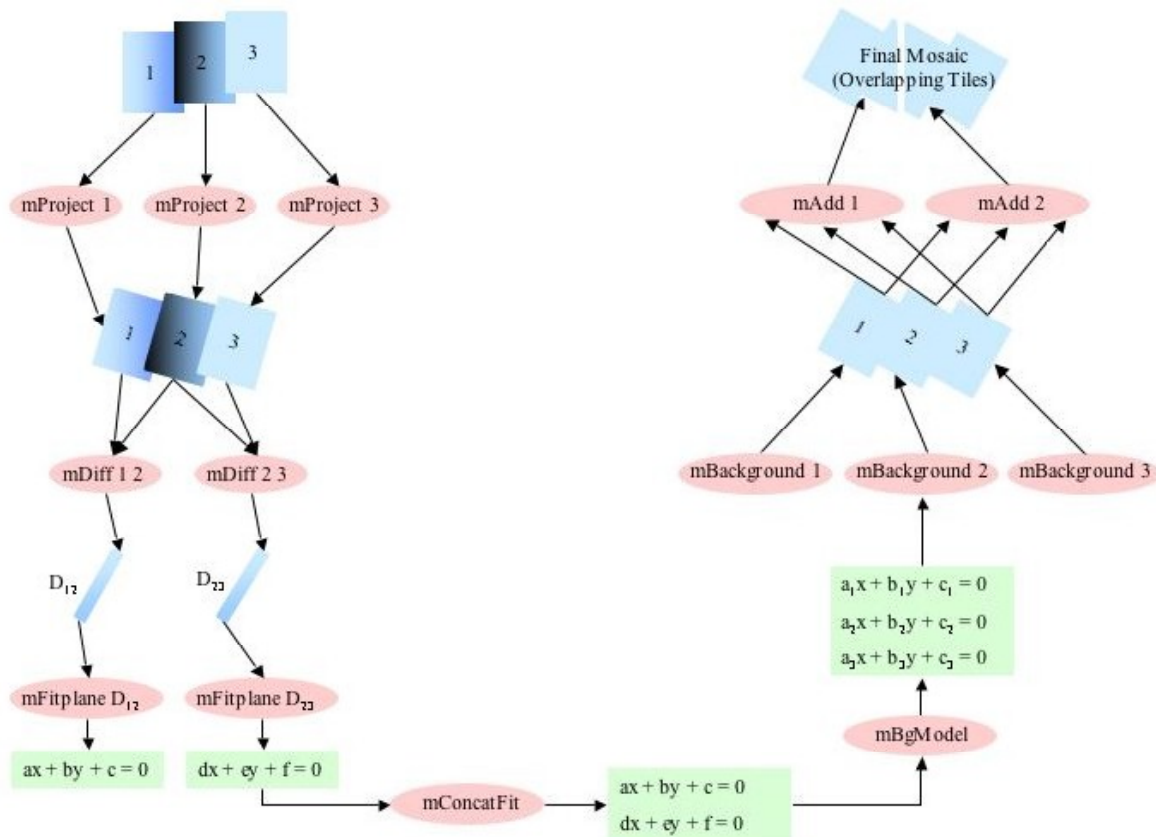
1
2
3

mProject 1
mProject 2
mProject 3

1
2
3

mDiff 1 2
mDiff 2 3

$D_{12}$
$D_{23}$

mFitplane $D_{12}$
mFitplane $D_{23}$

$ax + by + c = 0$
$dx + ey + f = 0$

mConcatFit

$ax + by + c = 0$
$dx + ey + f = 0$

mBgModel

$a_1x + b_1y + c_1 = 0$
$a_2x + b_2y + c_2 = 0$
$a_3x + b_3y + c_3 = 0$

mBackground 1
mBackground 2
mBackground 3

1
2
3

mAdd 1
mAdd 2

Final Mosaic
(Overlapping Tiles)